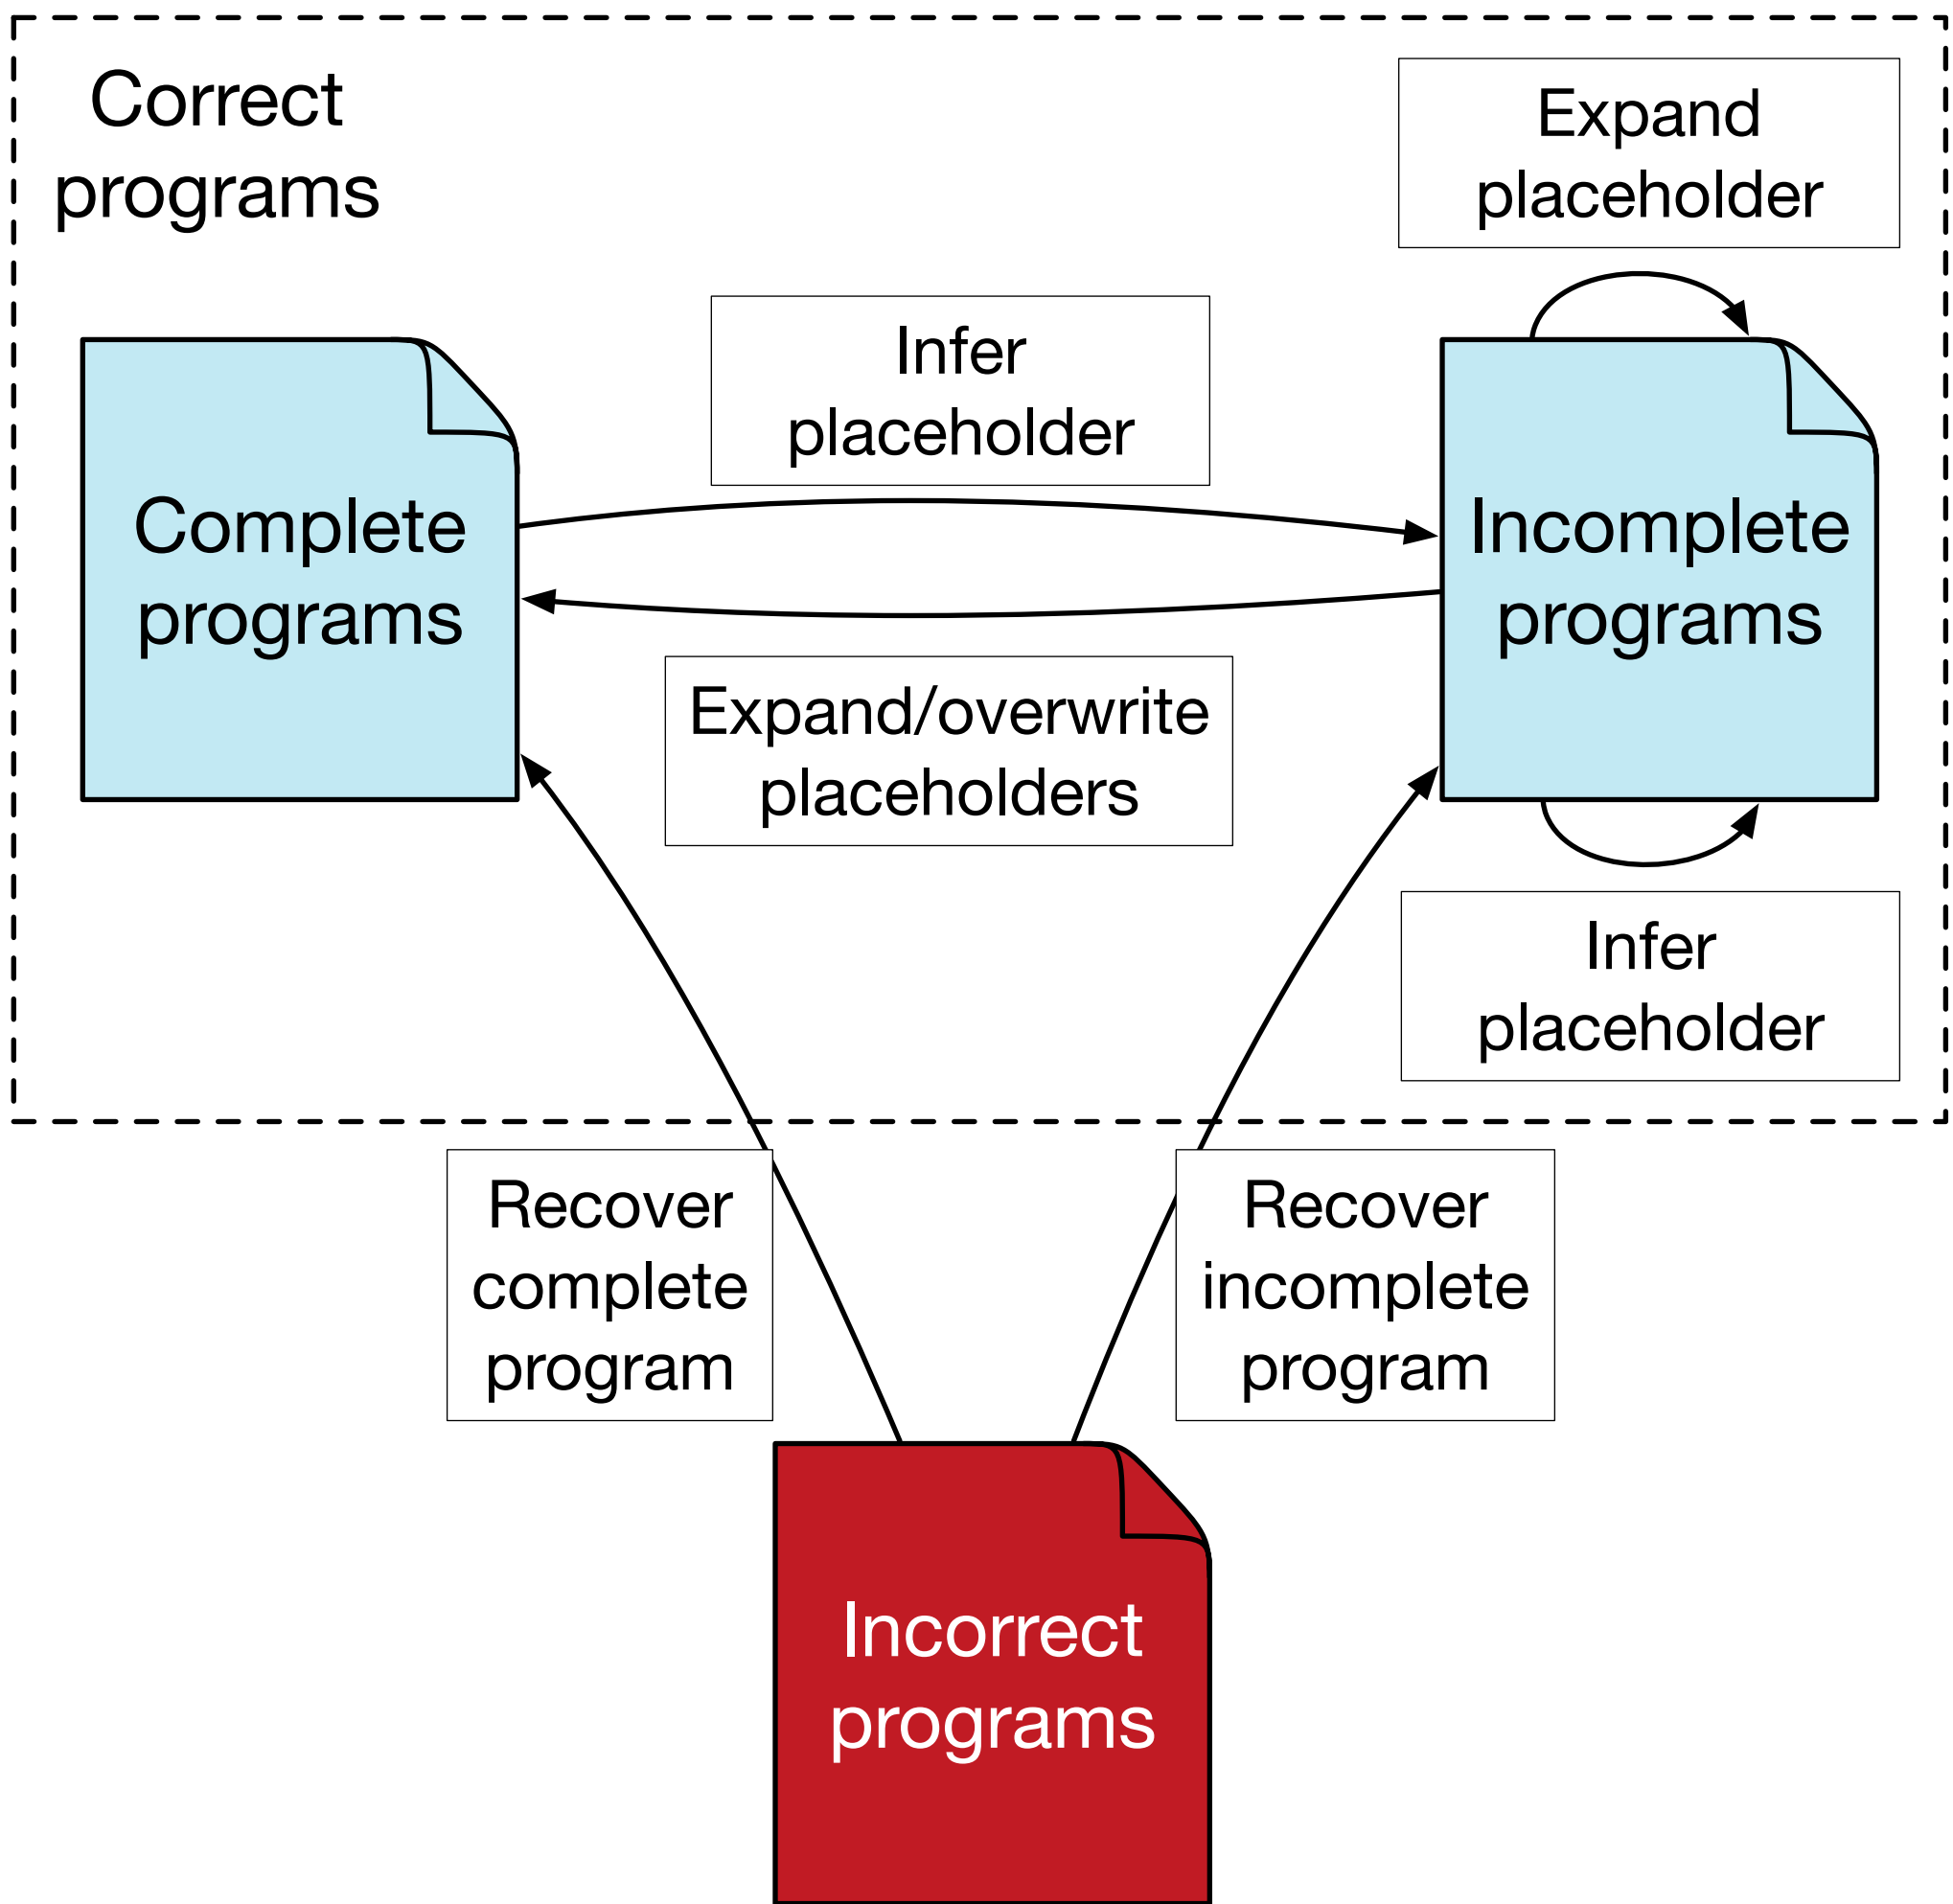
Correct programs

Expand placeholder

Infer placeholder

Complete programs

Incomplete programs

Expand/overwrite placeholders

Infer placeholder

Recover complete program

Recover incomplete program

Incorrect programs